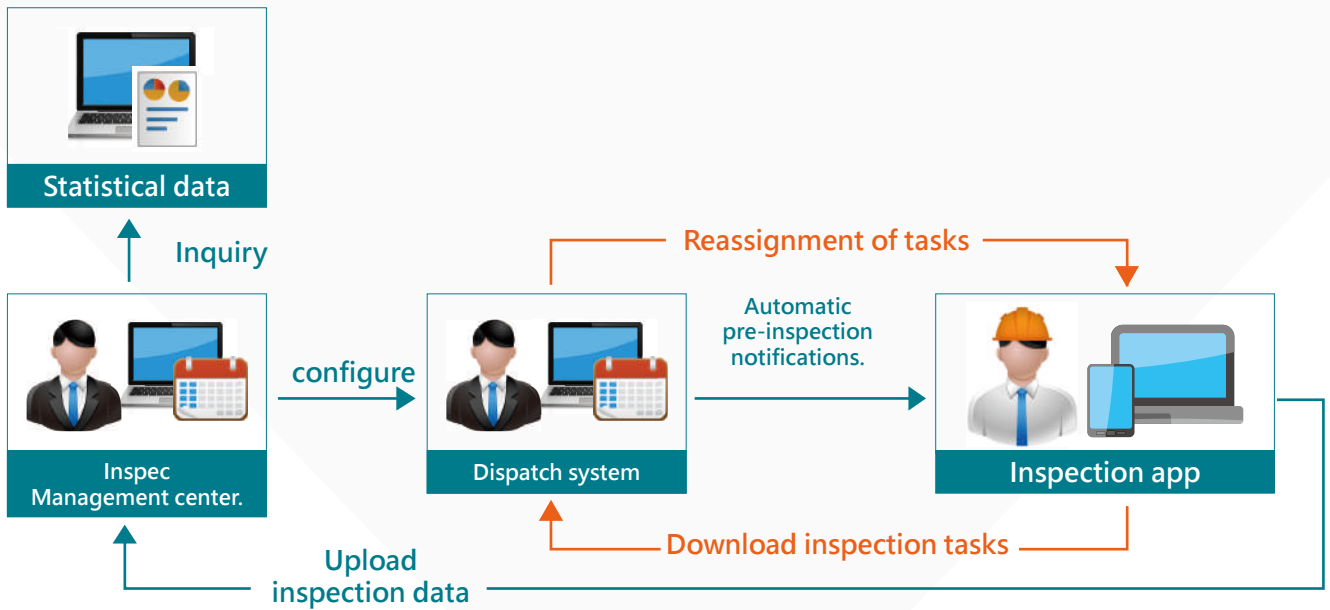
Statistical data

Inquiry

Reassignment of tasks

Inspec Management center.

configure

Dispatch system

Automatic pre-inspection notifications.

Inspection app

Download inspection tasks

Upload inspection data